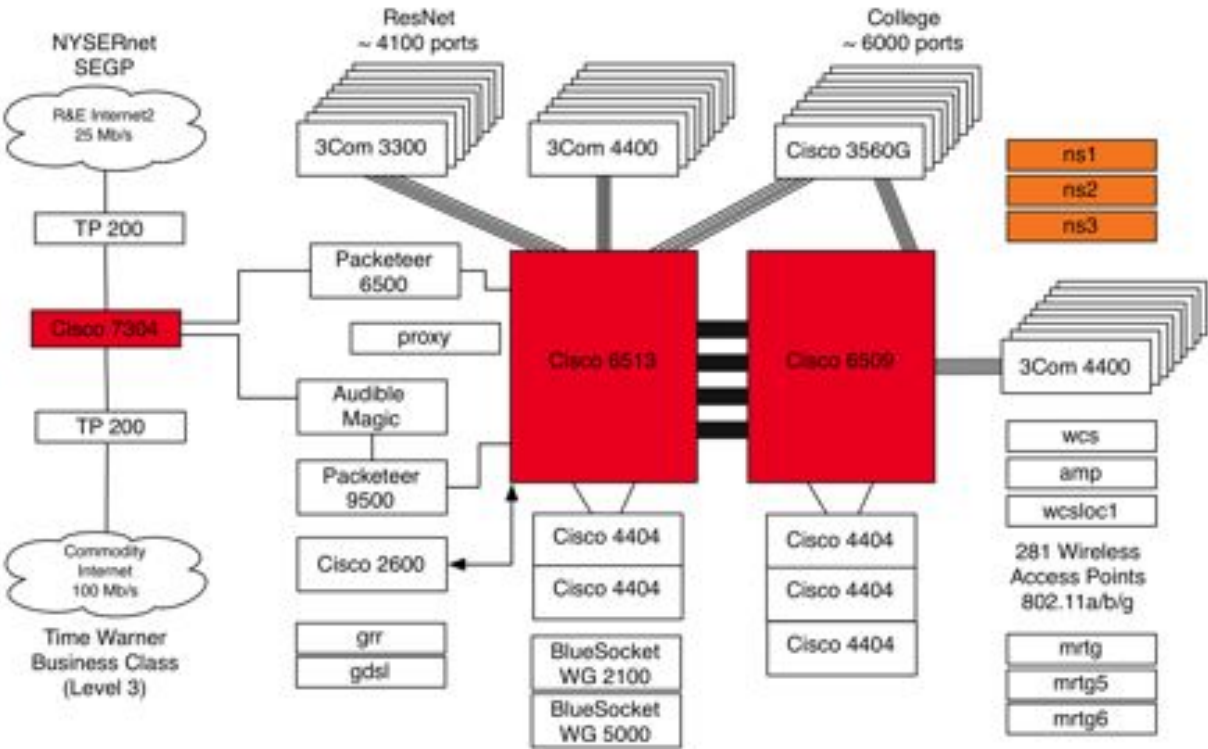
NYSERnet
SEGP

R&E Internet2
25 Mb/s

TP 200

Cisco 7304

TP 200

Commodity
Internet
100 Mb/s

Time Warner
Business Class
(Level 3)

ResNet
~ 4100 ports

3Com 3300

3Com 4400

College
~ 6000 ports

Cisco 3560G

ns1
ns2
ns3

Packeteer
6500

proxy

Audible
Magic

Packeteer
9500

Cisco 2600

grr
gdsl

Cisco 6513

Cisco 6509

3Com 4400

Cisco 4404
Cisco 4404

BlueSocket
WG 2100
BlueSocket
WG 5000

Cisco 4404
Cisco 4404
Cisco 4404

wcs
amp
wcsloc1

281 Wireless
Access Points
802.11a/b/g

mrtg
mrtg5
mrtg6